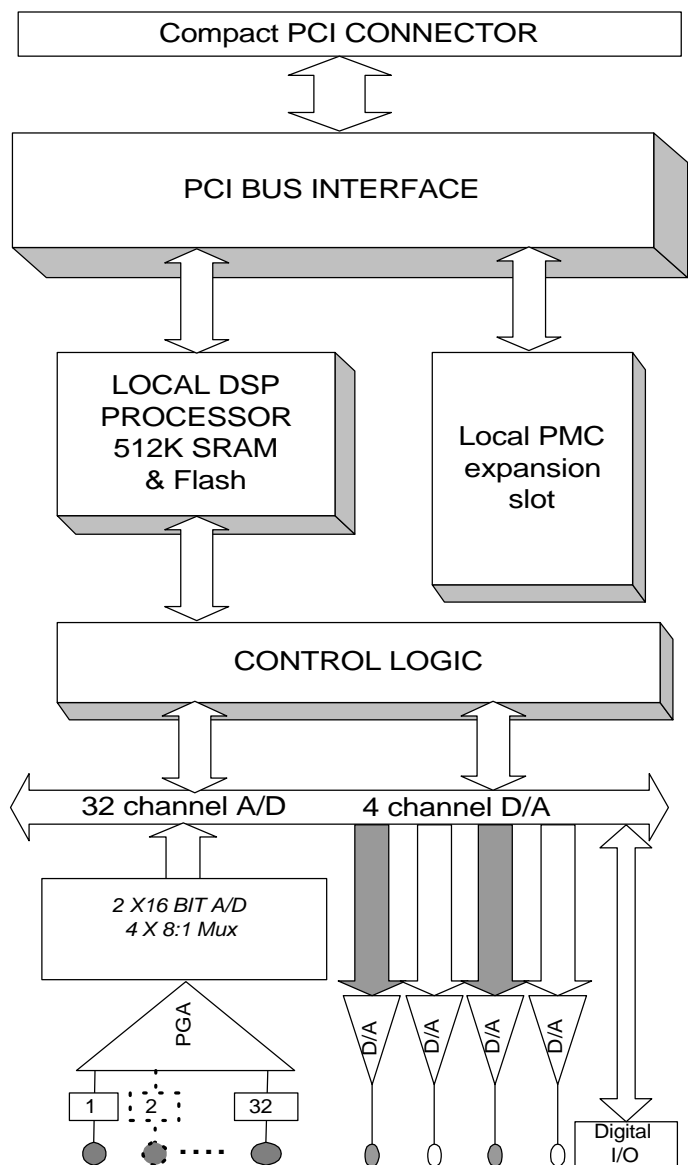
Compact PCI CONNECTOR

PCI BUS INTERFACE

LOCAL DSP PROCESSOR 512K SRAM & Flash

Local PMC expansion slot

CONTROL LOGIC

32 channel A/D

4 channel D/A

2 X16 BIT A/D
4 X 8:1 Mux

PGA

1

2

32

D/A

D/A

D/A

D/A

Digital I/O